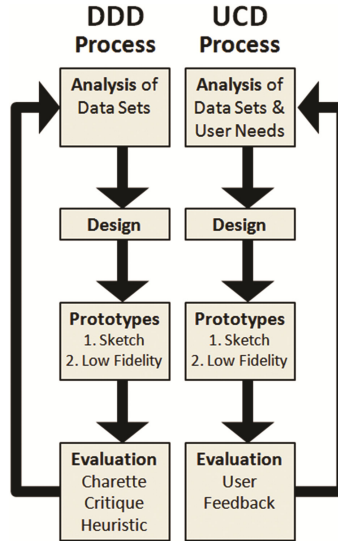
DDD Process

Analysis of Data Sets

Design

Prototypes
1. Sketch
2. Low Fidelity

Evaluation
Charette
Critique
Heuristic

UCD Process

Analysis of Data Sets & User Needs

Design

Prototypes
1. Sketch
2. Low Fidelity

Evaluation
User
Feedback